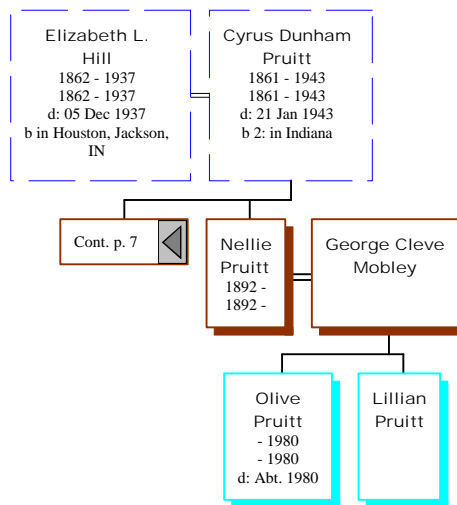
Elizabeth L. Hill
1862 - 1937
1862 - 1937
d: 05 Dec 1937
b in Houston, Jackson, IN

Cyrus Dunham Pruitt
1861 - 1943
1861 - 1943
d: 21 Jan 1943
b 2: in Indiana

Cont. p. 7

Nellie Pruitt
1892 -
1892 -

George Cleve Mobley

Olive Pruitt
- 1980
- 1980
d: Abt. 1980

Lillian Pruitt